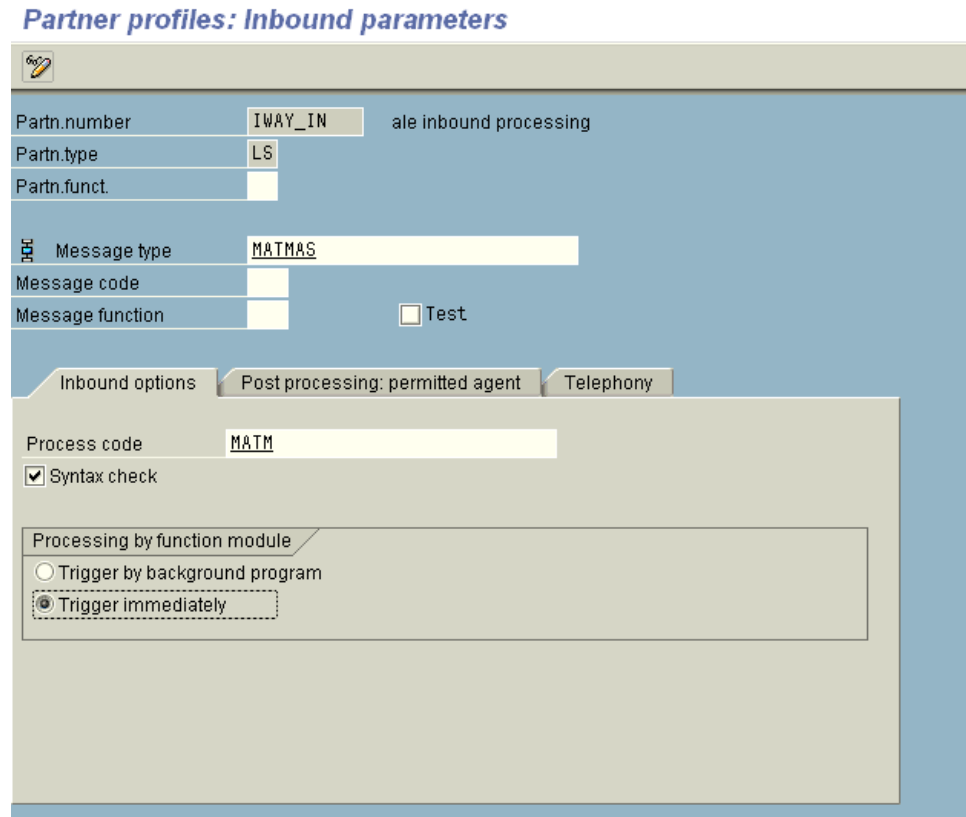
Partner profiles: Inbound parameters

Partn.number IWAY_IN ale inbound processing
Partn.type LS
Partn.funct.

Message type MATMAS
Message code
Message function
Test

Inbound options
Post processing: permitted agent
Telephony

Process code MATM
Syntax check

Processing by function module
Trigger by background program
Trigger immediately